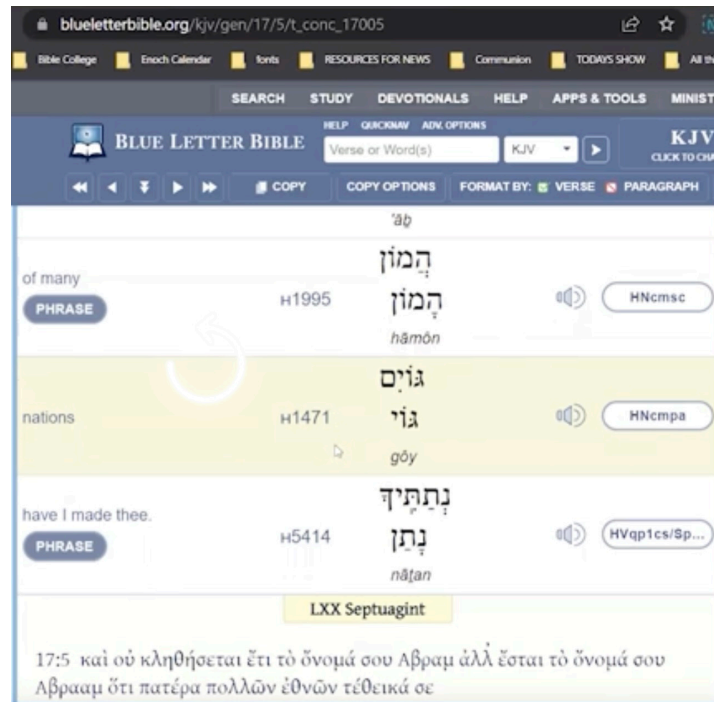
blueletterbible.org/kjv/gen/17/5/t_conc_17005

Bible College | Enoch Calendar | fonts | RESOURCES FOR NEWS | Communion | TODAYS SHOW | All th

SEARCH STUDY DEVOTIONALS HELP APPS & TOOLS MINIST

BLUE LETTER BIBLE
HELP QUICKNAV ADV. OPTIONS
Verse or Word(s) KJV
KJV
CLICK TO CHA

COPY COPY OPTIONS FORMAT BY: VERSE PARAGRAPH

'āḇ

| | | | |
|---|---|---|---|
| of many PHRASE | H1995 | הֲמוֹן הָמוֹן hāmôn | HNcmsc |
| nations | H1471 | גּוֹיִם גּוֹי gôy | HNcmpa |
| have I made thee. PHRASE | H5414 | נְתַתִּיךָ נָתַן nāṯan | HVqp1cs/Sp... |

LXX Septuagint

17:5 καὶ οὐ κληθήσεται ἔτι τὸ ὄνομά σου Αβραμ ἀλλ᾽ ἔσται τὸ ὄνομά σου Αβρααμ ὅτι πατέρα πολλῶν ἐθνῶν τέθεικά σε